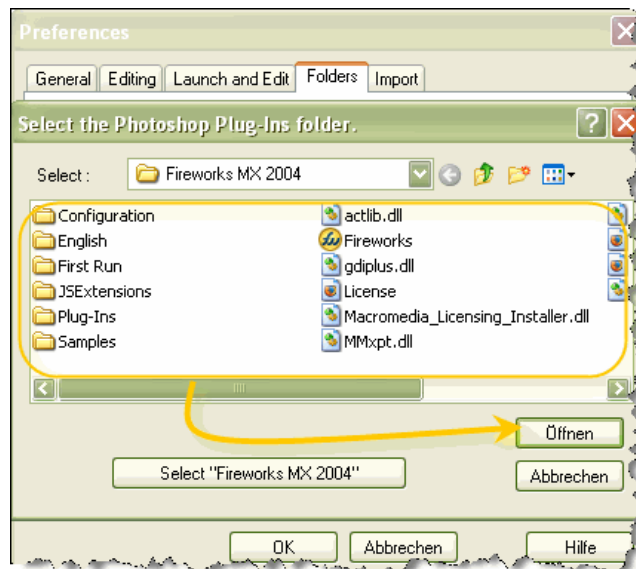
Preferences

General | Editing | Launch and Edit | Folders | Import

Select the Photoshop Plug-Ins folder.

Select : Fireworks MX 2004

Configuration
English
First Run
JSExtensions
Plug-Ins
Samples

actlib.dll
Fireworks
gdiplus.dll
License
Macromedia_Licensing_Installer.dll
MMxpt.dll

Öffnen

Select "Fireworks MX 2004"

Abbrechen

OK

Abbrechen

Hilfe